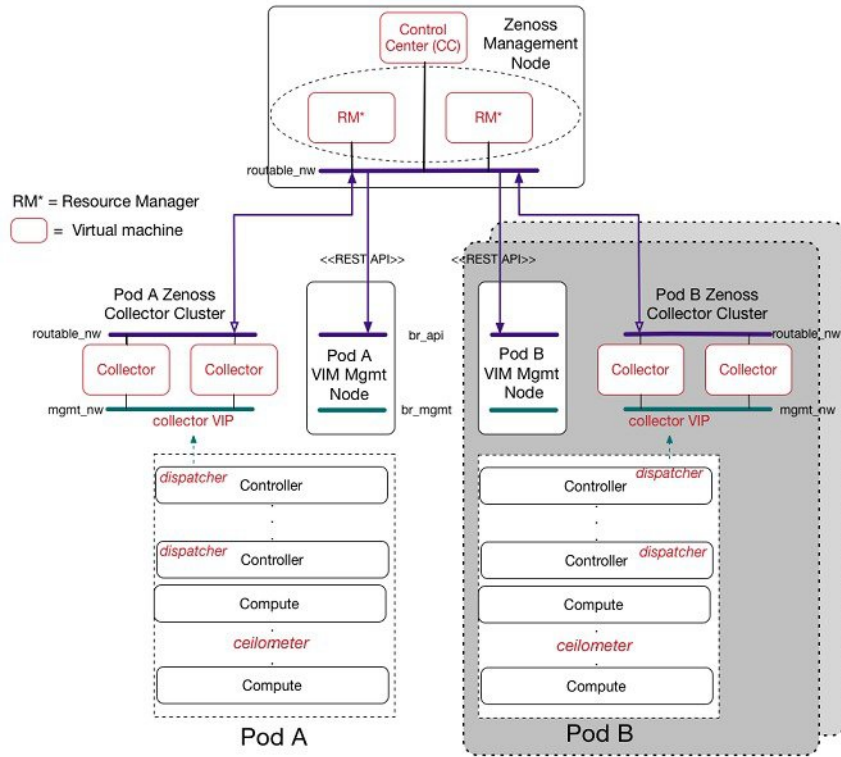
Control Center (CC)

Zenoss Management Node

RM*

RM*

routable_nw

RM* = Resource Manager

= Virtual machine

<<REST API>>

<<REST API>>

Pod A Zenoss Collector Cluster

routable_nw

Collector

Collector

mgmt_nw

collector VIP

br_api

Pod A VIM Mgmt Node

br_mgmt

Pod B VIM Mgmt Node

Pod B Zenoss Collector Cluster

routable_nw

Collector

Collector

mgmt_nw

collector VIP

dispatcher

Controller

dispatcher

Controller

Compute

ceilometer

Compute

Pod A

dispatcher

Controller

Controller

dispatcher

Compute

ceilometer

Compute

Pod B